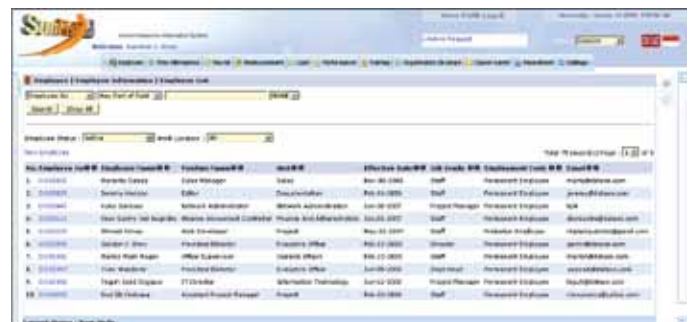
Employee | Employee Information | Employee List

Search | Show All

Employee Status : Active | Work Location : All

| No. | Employee Id | Employee Name | Position Name | Unit | Effective Date | Job Grade | Employment Code | Email |
|---|---|---|---|---|---|---|---|---|
| 1. | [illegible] | Renante Galaxy | Sales Manager | Sales | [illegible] | Staff | Permanent Employee | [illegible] |
| 2. | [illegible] | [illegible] | Editor | Documentation | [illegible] | Staff | Permanent Employee | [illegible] |
| 3. | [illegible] | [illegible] | Network Administrator | Network Administration | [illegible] | Project Manager | Permanent Employee | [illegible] |
| 4. | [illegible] | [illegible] | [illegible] | Finance And Administration | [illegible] | Staff | Permanent Employee | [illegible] |
| 5. | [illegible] | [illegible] | Web Developer | Projekt | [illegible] | Staff | Probation Employee | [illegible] |
| 6. | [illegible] | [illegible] | President Director | Executive Office | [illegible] | Director | Permanent Employee | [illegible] |
| 7. | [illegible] | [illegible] | Office Supervisor | General Affairs | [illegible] | Staff | Permanent Employee | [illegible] |
| 8. | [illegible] | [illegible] | President Director | Executive Office | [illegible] | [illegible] | Permanent Employee | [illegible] |
| 9. | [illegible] | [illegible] | IT Enabler | Information Technology | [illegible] | Project Manager | Permanent Employee | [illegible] |
| 10. | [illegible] | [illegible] | Assistant Project Manager | Projekt | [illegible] | Staff | Permanent Employee | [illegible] |